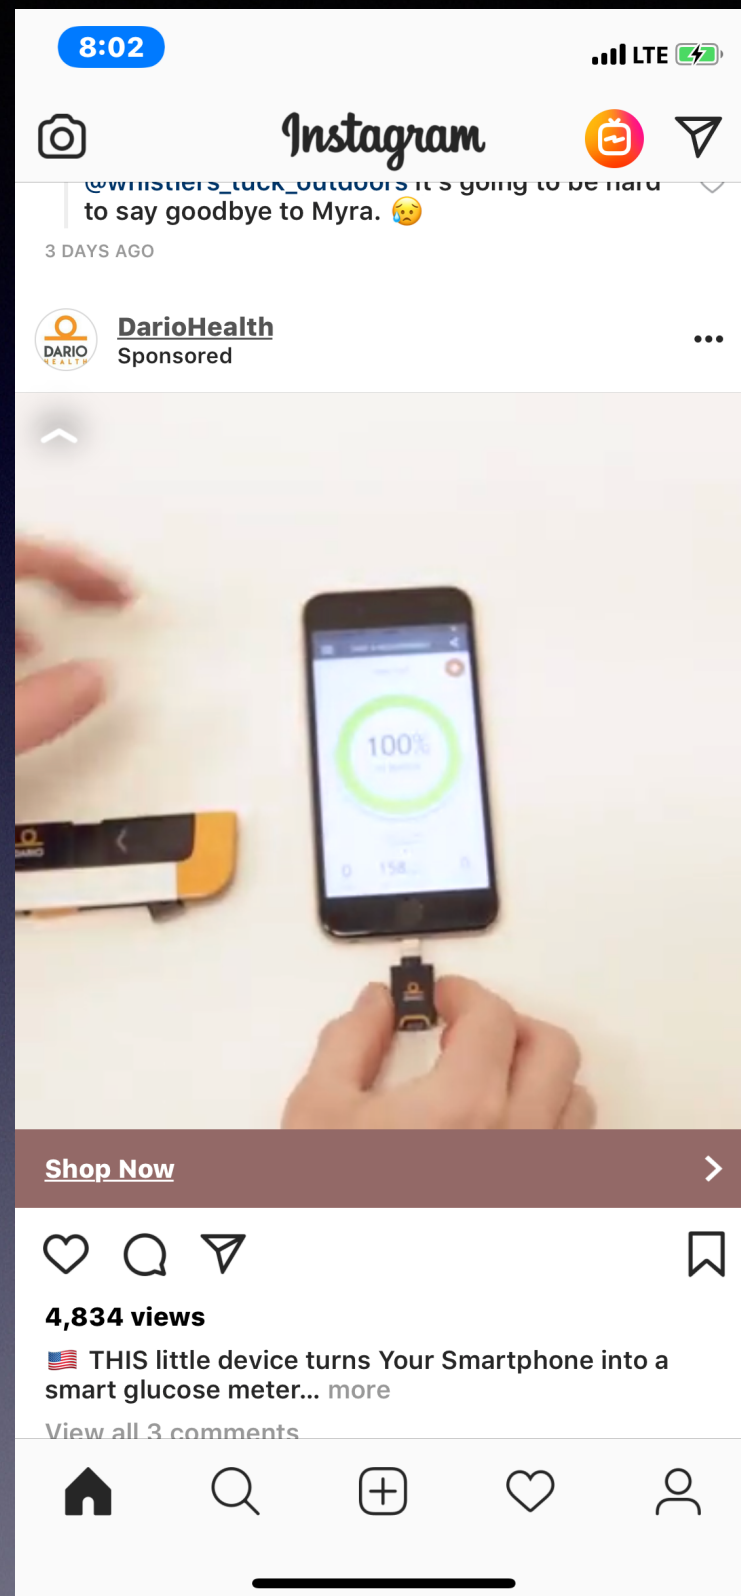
8:02

LTE

Instagram

@whistlers_tuck_outdoors it's going to be hard to say goodbye to Myra. 😥

3 DAYS AGO

DARIO HEALTH

DarioHealth
Sponsored

100%

Shop Now

4,834 views

🇺🇸 THIS little device turns Your Smartphone into a smart glucose meter... more

View all 3 comments